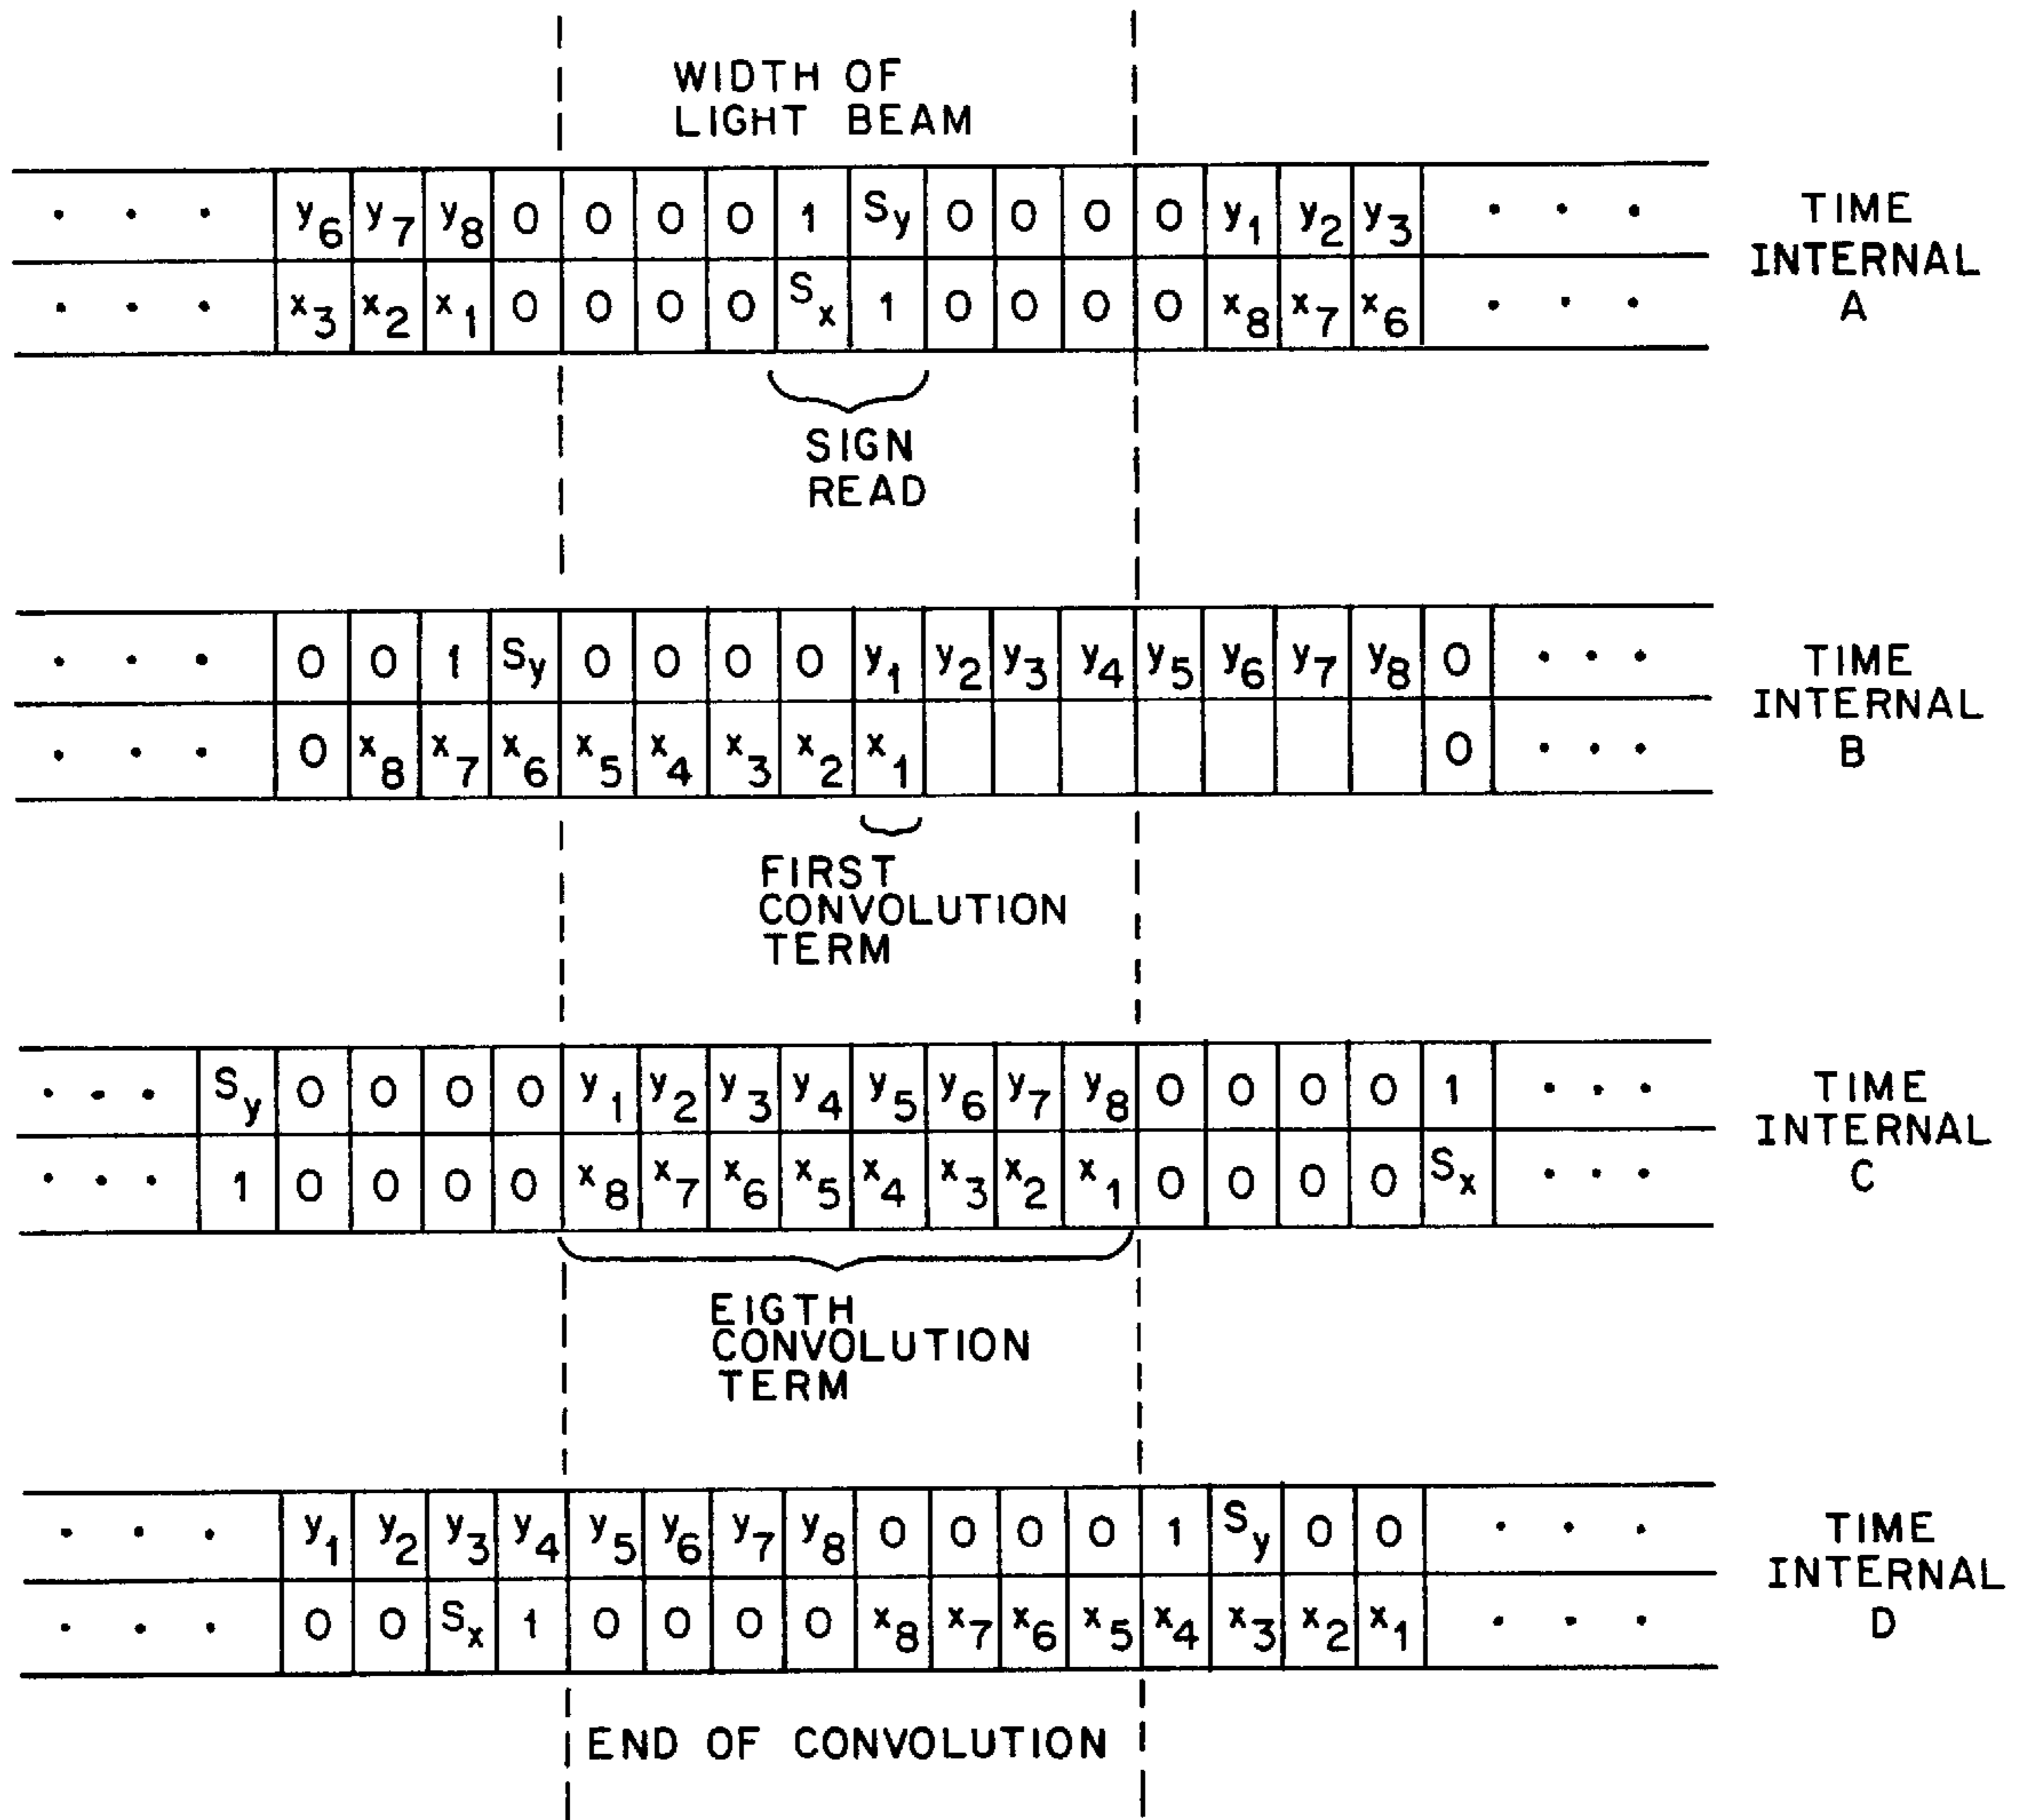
WIDTH OF LIGHT BEAM

| ... | $y_6$ | $y_7$ | $y_8$ | 0 | 0 | 0 | 0 | 1 | $S_y$ | 0 | 0 | 0 | 0 | $y_1$ | $y_2$ | $y_3$ | ... |
|---|---|---|---|---|---|---|---|---|---|---|---|---|---|---|---|---|---|
| ... | $x_3$ | $x_2$ | $x_1$ | 0 | 0 | 0 | 0 | $S_x$ | 1 | 0 | 0 | 0 | 0 | $x_8$ | $x_7$ | $x_6$ | ... |

TIME INTERNAL A

SIGN READ

| ... | 0 | 0 | 1 | $S_y$ | 0 | 0 | 0 | 0 | $y_1$ | $y_2$ | $y_3$ | $y_4$ | $y_5$ | $y_6$ | $y_7$ | $y_8$ | 0 | ... |
|---|---|---|---|---|---|---|---|---|---|---|---|---|---|---|---|---|---|---|
| ... | 0 | $x_8$ | $x_7$ | $x_6$ | $x_5$ | $x_4$ | $x_3$ | $x_2$ | $x_1$ | | | | | | | | 0 | ... |

TIME INTERNAL B

FIRST CONVOLUTION TERM

| ... | $S_y$ | 0 | 0 | 0 | 0 | $y_1$ | $y_2$ | $y_3$ | $y_4$ | $y_5$ | $y_6$ | $y_7$ | $y_8$ | 0 | 0 | 0 | 0 | 1 | ... |
|---|---|---|---|---|---|---|---|---|---|---|---|---|---|---|---|---|---|---|---|
| ... | 1 | 0 | 0 | 0 | 0 | $x_8$ | $x_7$ | $x_6$ | $x_5$ | $x_4$ | $x_3$ | $x_2$ | $x_1$ | 0 | 0 | 0 | 0 | $S_x$ | ... |

TIME INTERNAL C

EIGTH CONVOLUTION TERM

| ... | $y_1$ | $y_2$ | $y_3$ | $y_4$ | $y_5$ | $y_6$ | $y_7$ | $y_8$ | 0 | 0 | 0 | 0 | 1 | $S_y$ | 0 | 0 | ... |
|---|---|---|---|---|---|---|---|---|---|---|---|---|---|---|---|---|---|
| ... | 0 | 0 | $S_x$ | 1 | 0 | 0 | 0 | 0 | $x_8$ | $x_7$ | $x_6$ | $x_5$ | $x_4$ | $x_3$ | $x_2$ | $x_1$ | ... |

TIME INTERNAL D

END OF CONVOLUTION